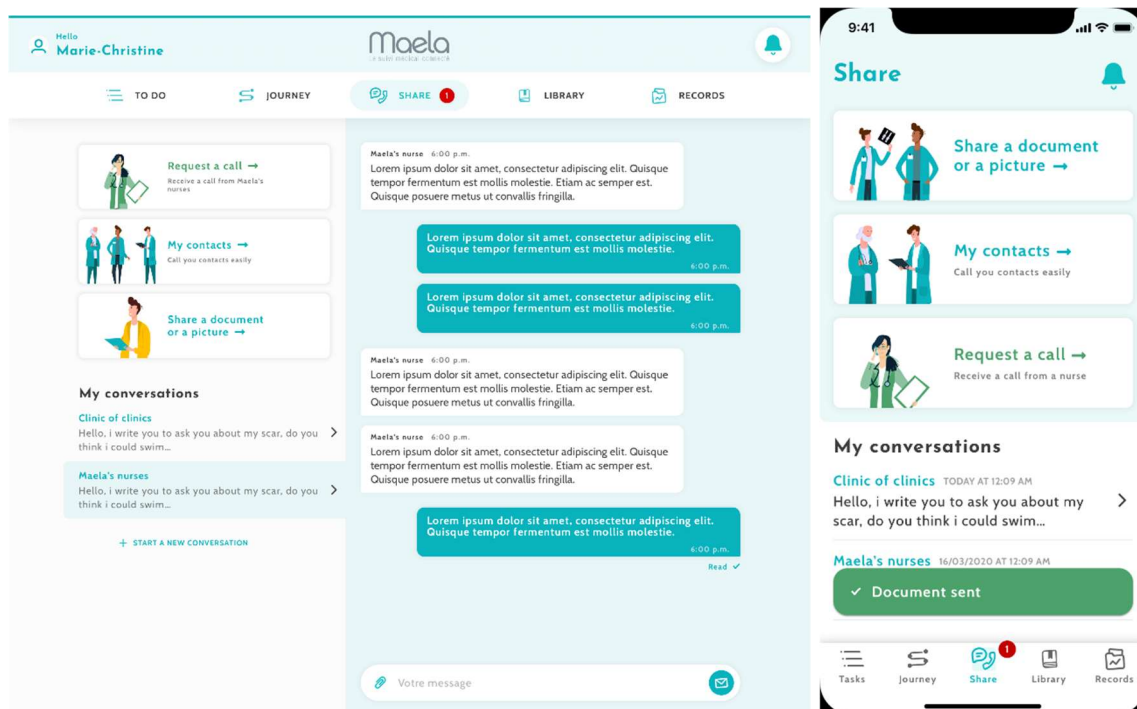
Hello
Marie-Christine

Maela
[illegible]

TO DO
JOURNEY
SHARE 1
LIBRARY
RECORDS

Request a call →
Receive a call from Maela's nurses

My contacts →
Call you contacts easily

Share a document or a picture →

My conversations

Clinic of clinics
Hello, i write you to ask you about my scar, do you think i could swim...

Maela's nurses
Hello, i write you to ask you about my scar, do you think i could swim...

+ START A NEW CONVERSATION

Maela's nurse 6:00 p.m.
Lorem ipsum dolor sit amet, consectetur adipiscing elit. Quisque tempor fermentum est mollis molestie. Etiam ac semper est. Quisque posuere metus ut convallis fringilla.

Lorem ipsum dolor sit amet, consectetur adipiscing elit. Quisque tempor fermentum est mollis molestie.
6:00 p.m.

Lorem ipsum dolor sit amet, consectetur adipiscing elit. Quisque tempor fermentum est mollis molestie.
6:00 p.m.

Maela's nurse 6:00 p.m.
Lorem ipsum dolor sit amet, consectetur adipiscing elit. Quisque tempor fermentum est mollis molestie. Etiam ac semper est. Quisque posuere metus ut convallis fringilla.

Maela's nurse 6:00 p.m.
Lorem ipsum dolor sit amet, consectetur adipiscing elit. Quisque tempor fermentum est mollis molestie. Etiam ac semper est. Quisque posuere metus ut convallis fringilla.

Lorem ipsum dolor sit amet, consectetur adipiscing elit. Quisque tempor fermentum est mollis molestie.
6:00 p.m.
Read ✓

Votre message

9:41

Share

Share a document or a picture →

My contacts →
Call you contacts easily

Request a call →
Receive a call from a nurse

My conversations

Clinic of clinics TODAY AT 12:09 AM
Hello, i write you to ask you about my scar, do you think i could swim...

Maela's nurses 16/03/2020 AT 12:09 AM

✓ Document sent

Tasks
Journey
1
Share
Library
Records